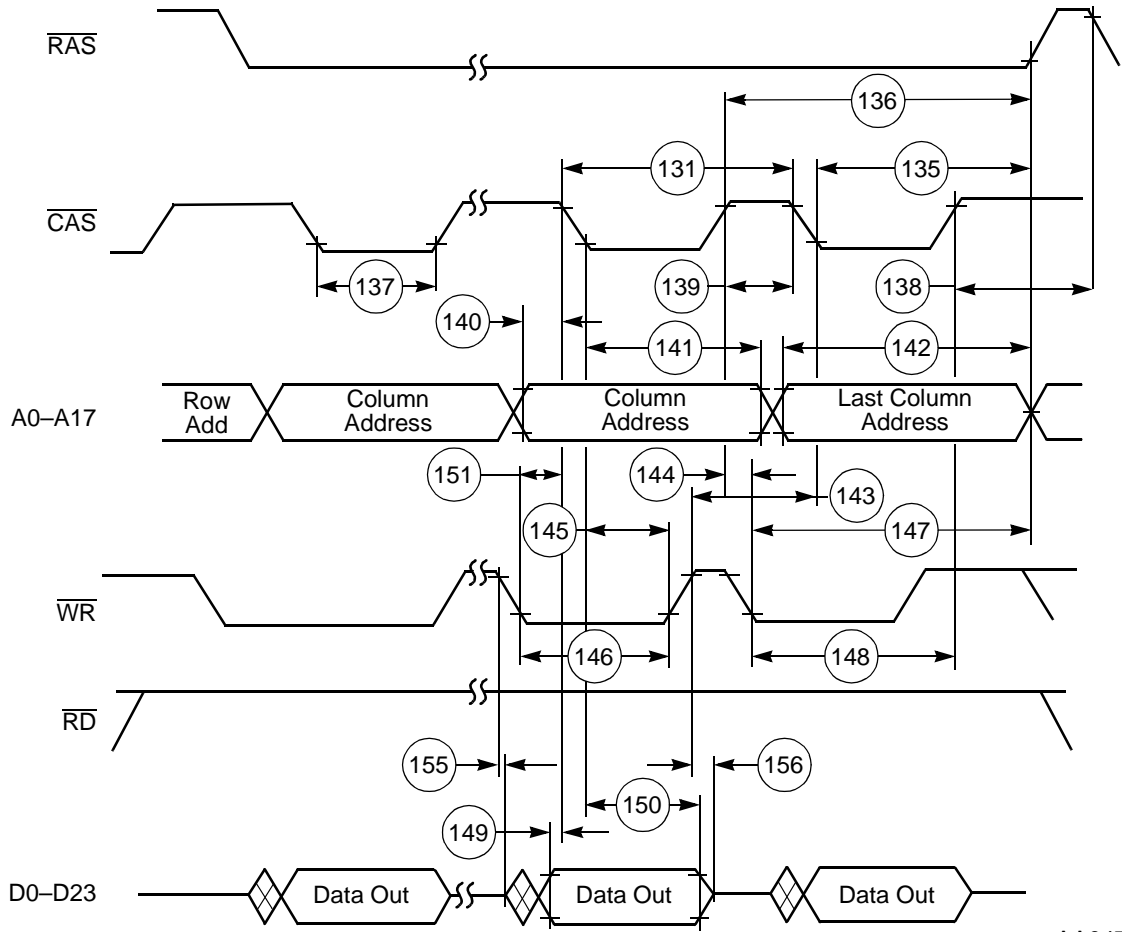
$\overline{RAS}$

136

131

135

$\overline{CAS}$

137

139

138

140

141

142

A0–A17

Row Add

Column Address

Column Address

Last Column Address

151

144

143

145

147

$\overline{WR}$

146

148

$\overline{RD}$

155

156

150

149

D0–D23

Data Out

Data Out

Data Out

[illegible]